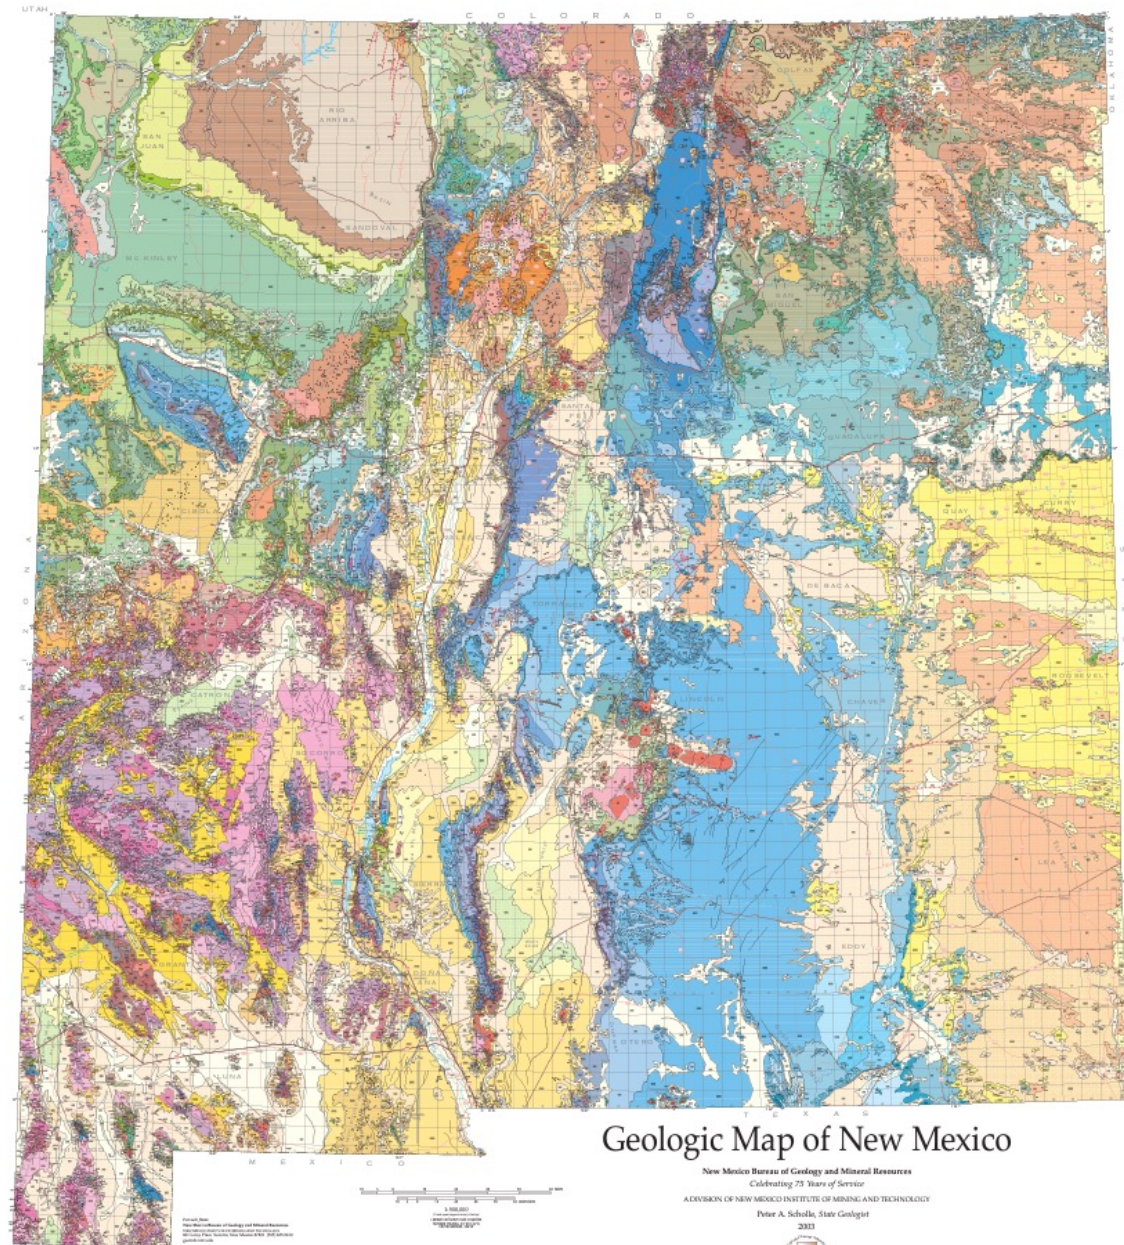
UTAH

C O L O R A D O

OKLAHOMA

TAOS

COLFAX

RIO ARRIBA

SAN JUAN

SANDOVAL

MC KINLEY

SANTA FE

GUADALUPE

CIBOLA

QUAY

CURRY

A R I Z O N A

DE BACA

TORRANCE

ROOSEVELT

CATRON

LINCOLN

CHAVES

SOCORRO

LEA

SIERRA

EDDY

GRANT

DONA ANA

OTERO

LUNA

T E X A S

M E X I C O

Geologic Map of New Mexico

New Mexico Bureau of Geology and Mineral Resources

Celebrating 75 Years of Service

A DIVISION OF NEW MEXICO INSTITUTE OF MINING AND TECHNOLOGY

Peter A. Scholle, State Geologist

2003

1:500,000

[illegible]